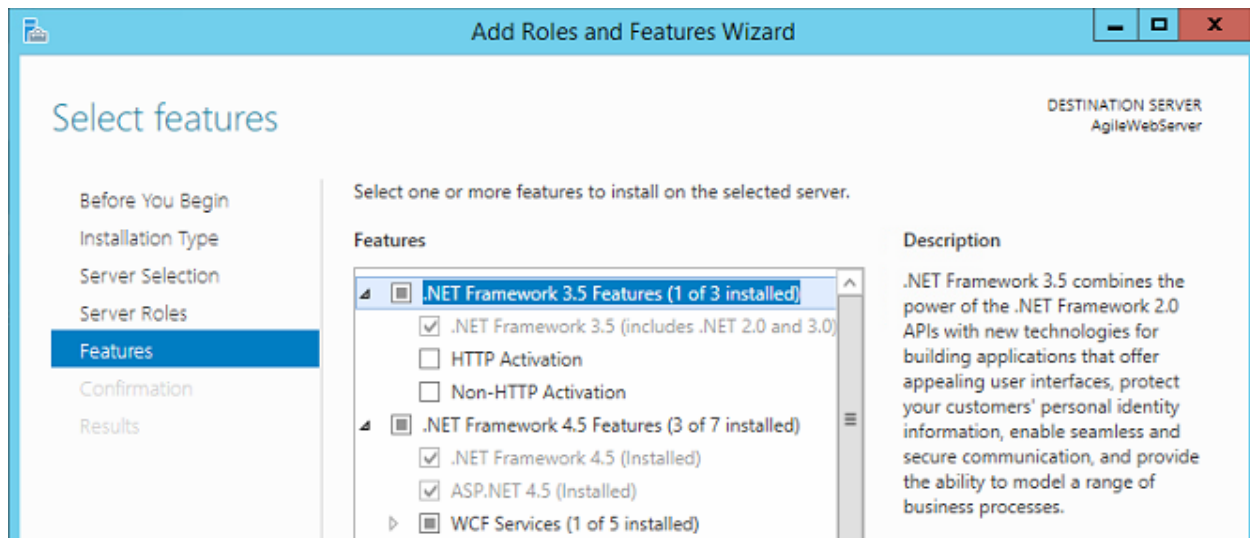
Add Roles and Features Wizard

Select features

DESTINATION SERVER
AgileWebServer

Before You Begin
Installation Type
Server Selection
Server Roles
Features
Confirmation
Results

Select one or more features to install on the selected server.

Features

.NET Framework 3.5 Features (1 of 3 installed)
.NET Framework 3.5 (includes .NET 2.0 and 3.0)
HTTP Activation
Non-HTTP Activation
.NET Framework 4.5 Features (3 of 7 installed)
.NET Framework 4.5 (Installed)
ASP.NET 4.5 (Installed)
WCF Services (1 of 5 installed)

Description

.NET Framework 3.5 combines the power of the .NET Framework 2.0 APIs with new technologies for building applications that offer appealing user interfaces, protect your customers' personal identity information, enable seamless and secure communication, and provide the ability to model a range of business processes.